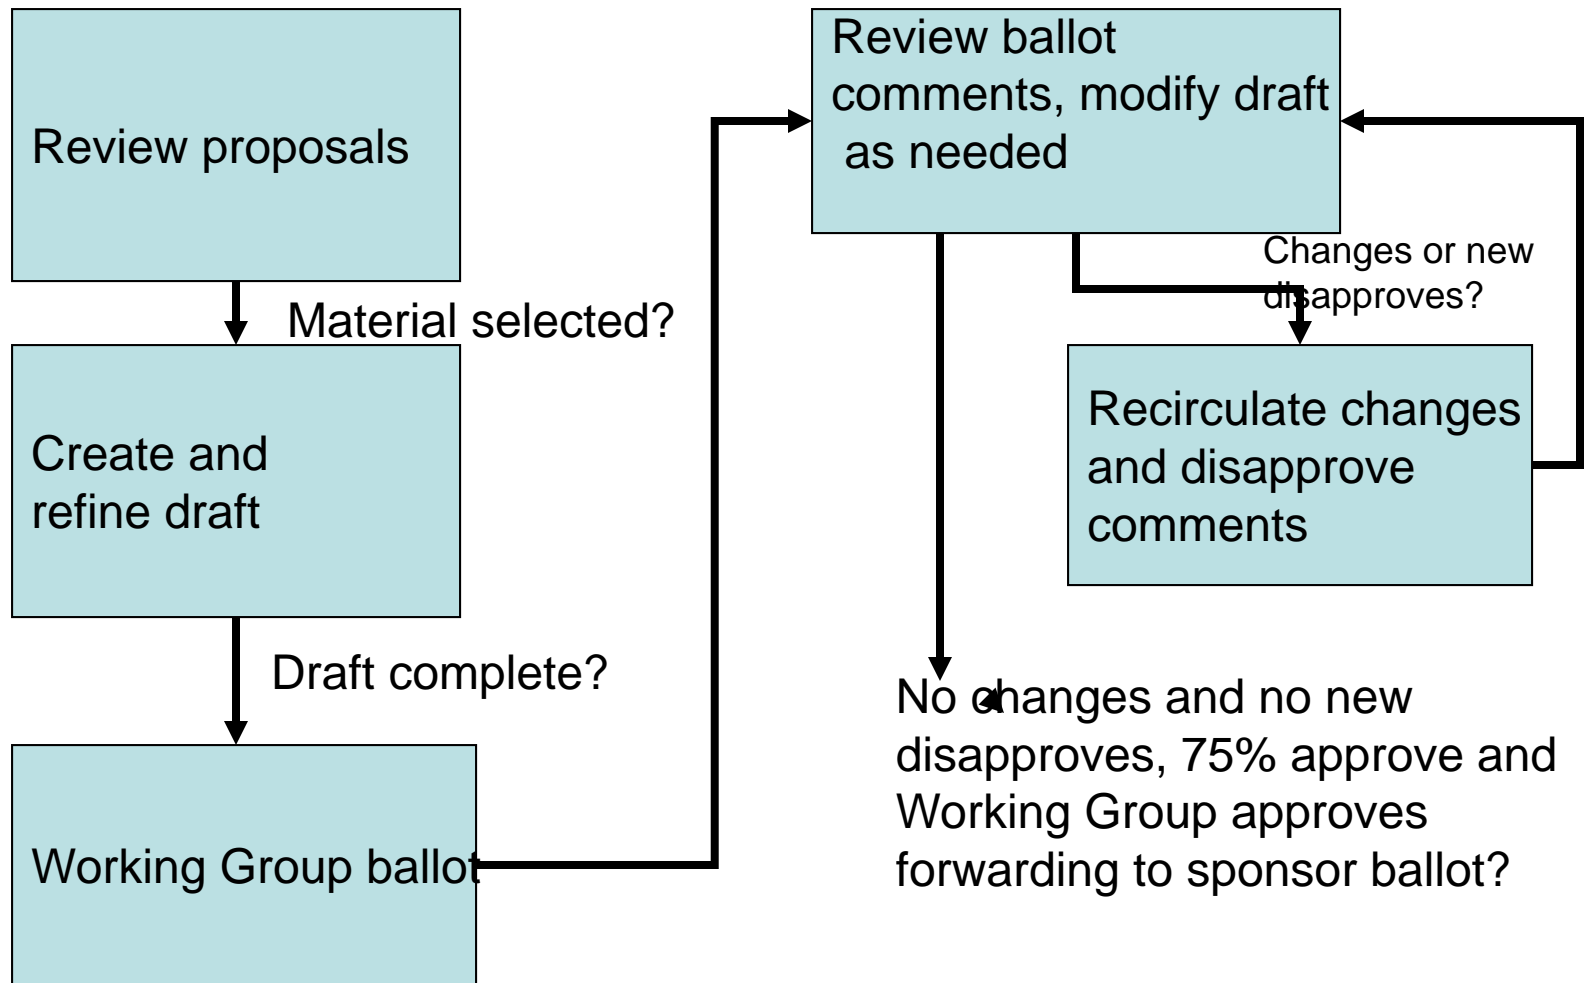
Review proposals

Material selected?

Create and refine draft

Draft complete?

Working Group ballot

Review ballot comments, modify draft as needed

Changes or new disapproves?

Recirculate changes and disapprove comments

No changes and no new disapproves, 75% approve and Working Group approves forwarding to sponsor ballot?